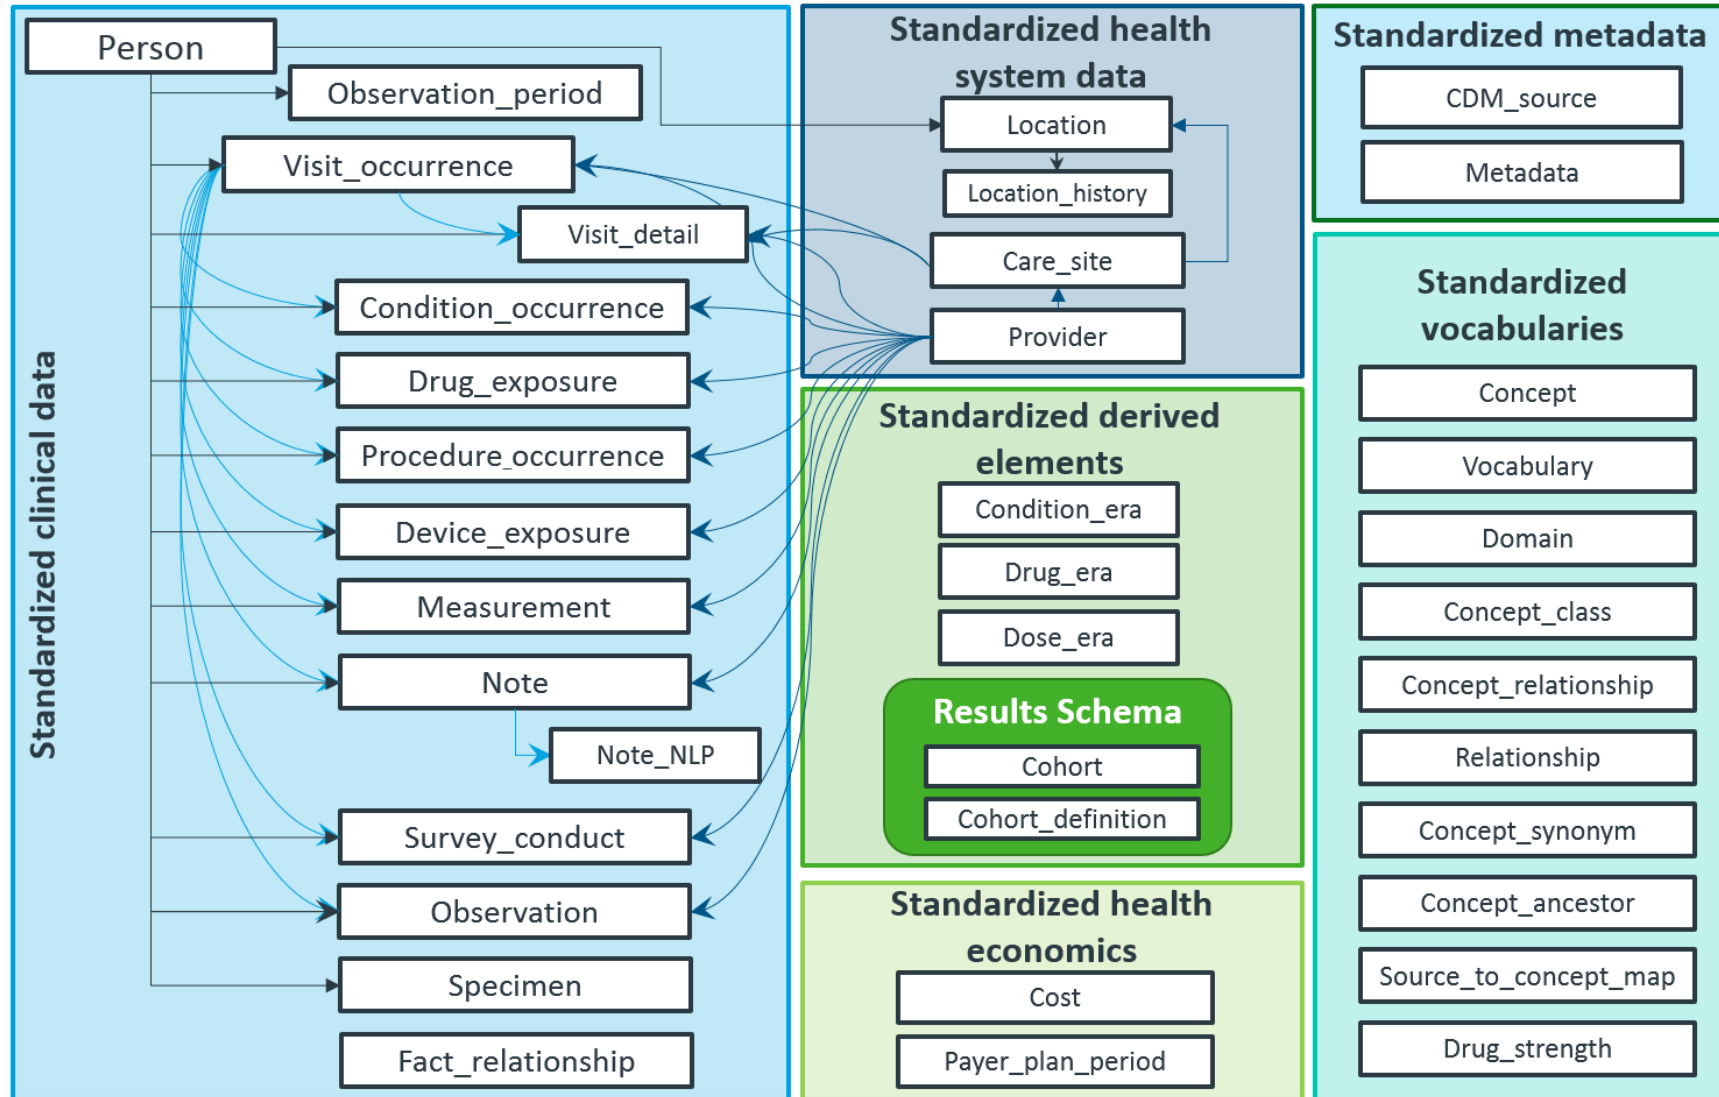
Standardized clinical data

Person

Observation_period

Visit_occurrence

Visit_detail

Condition_occurrence

Drug_exposure

Procedure_occurrence

Device_exposure

Measurement

Note

Note_NLP

Survey_conduct

Observation

Specimen

Fact_relationship

Standardized health system data

Location

Location_history

Care_site

Provider

Standardized derived elements

Condition_era

Drug_era

Dose_era

Results Schema

Cohort

Cohort_definition

Standardized health economics

Cost

Payer_plan_period

Standardized metadata

CDM_source

Metadata

Standardized vocabularies

Concept

Vocabulary

Domain

Concept_class

Concept_relationship

Relationship

Concept_synonym

Concept_ancestor

Source_to_concept_map

Drug_strength